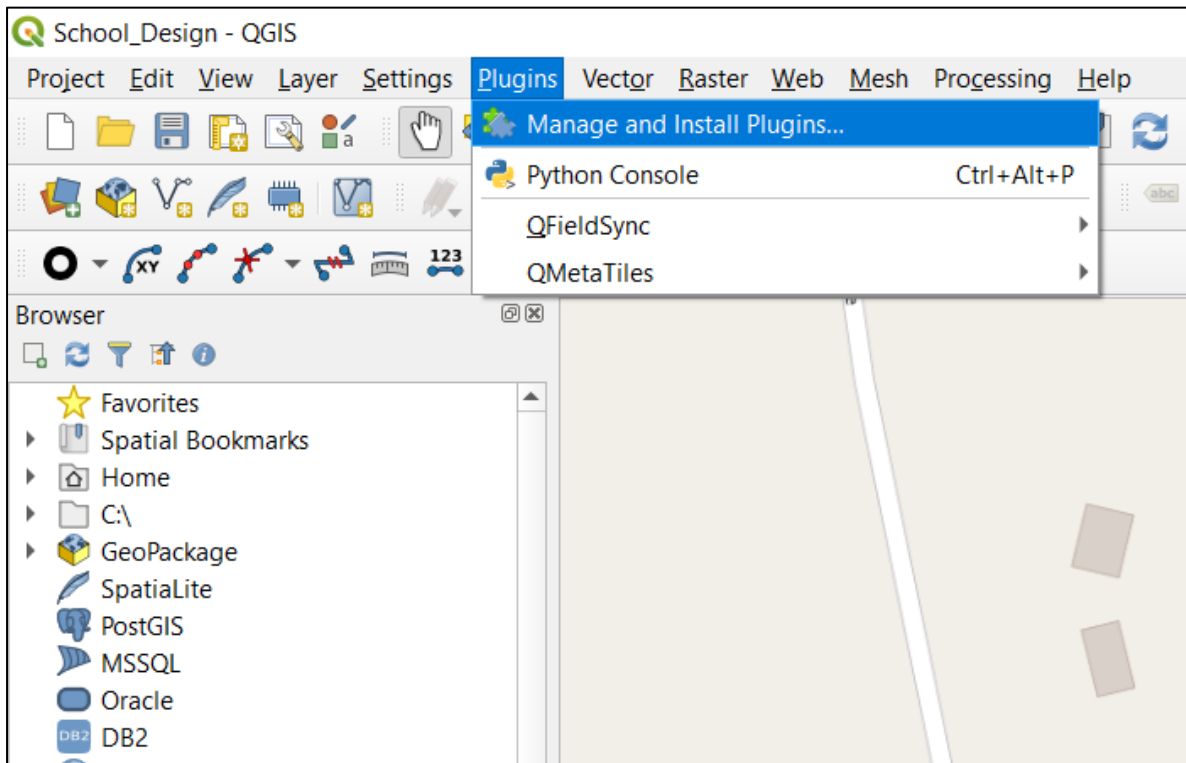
School_Design - QGIS

Project Edit View Layer Settings Plugins Vector Raster Web Mesh Processing Help

Manage and Install Plugins...
Python Console Ctrl+Alt+P
QFieldSync
QMetaTiles

XY 123 abc

Browser

Favorites
Spatial Bookmarks
Home
C:\
GeoPackage
SpatiaLite
PostGIS
MSSQL
Oracle
DB2 DB2